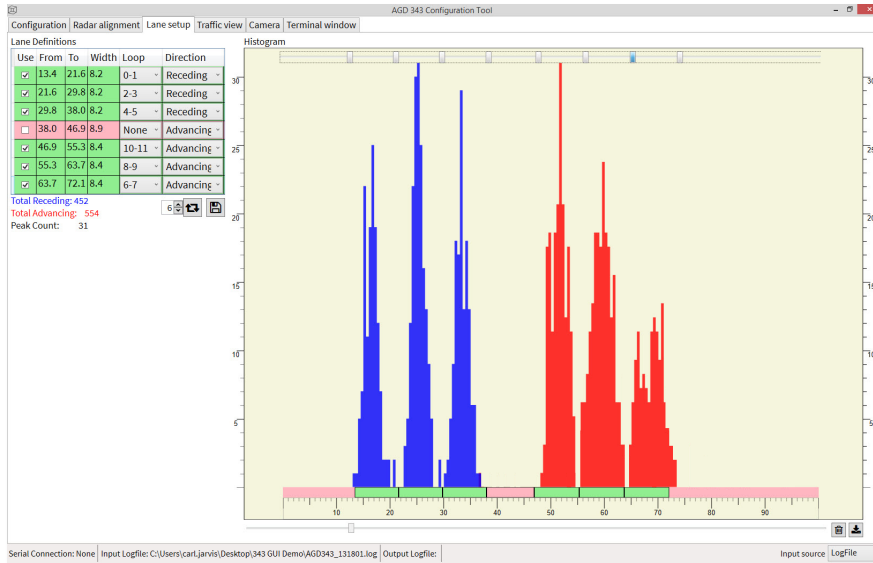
AGD 343 Configuration Tool

Configuration | Radar alignment | Lane setup | Traffic view | Camera | Terminal window

Lane Definitions

| Use | From | To | Width | Loop | Direction |
|---|---|---|---|---|---|
| ☑ | 13.4 | 21.6 | 8.2 | 0-1 | Receding |
| ☑ | 21.6 | 29.8 | 8.2 | 2-3 | Receding |
| ☑ | 29.8 | 38.0 | 8.2 | 4-5 | Receding |
| ☐ | 38.0 | 46.9 | 8.9 | None | Advancing |
| ☑ | 46.9 | 55.3 | 8.4 | 10-11 | Advancing |
| ☑ | 55.3 | 63.7 | 8.4 | 8-9 | Advancing |
| ☑ | 63.7 | 72.1 | 8.4 | 6-7 | Advancing |

6

Total Receding: 452
Total Advancing: 554
Peak Count: 31

Histogram

30
25
20
15
10
5

30
25
20
15
10
5

10 20 30 40 50 60 70 80 90

Serial Connection: None | Input Logfile: C:\Users\carl.jarvis\Desktop\343 GUI Demo\AGD343_131801.log | Output Logfile: | Input source LogFile